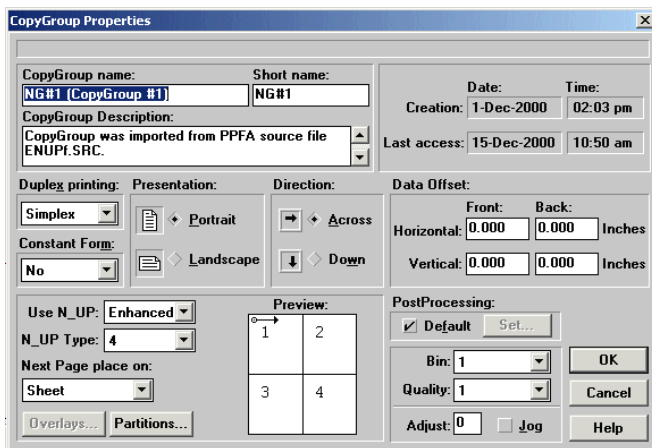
CopyGroup Properties

CopyGroup name:
NG#1 (CopyGroup #1)
Short name:
NG#1
CopyGroup Description:
CopyGroup was imported from PPFA source file ENUPf.SRC.

Date:
Time:
Creation: 1-Dec-2000
02:03 pm
Last access: 15-Dec-2000
10:50 am

Duplex printing:
Simplex
Constant Form:
No
Presentation:
Portrait
Landscape
Direction:
Across
Down
Data Offset:
Front:
Back:
Horizontal: 0.000
0.000
Inches
Vertical: 0.000
0.000
Inches

Use N_UP: Enhanced
N_UP Type: 4
Next Page place on:
Sheet
Overlays...
Partitions...
Preview:
1
2
3
4
PostProcessing:
Default
Set...
Bin: 1
Quality: 1
Adjust: 0
Jog
OK
Cancel
Help